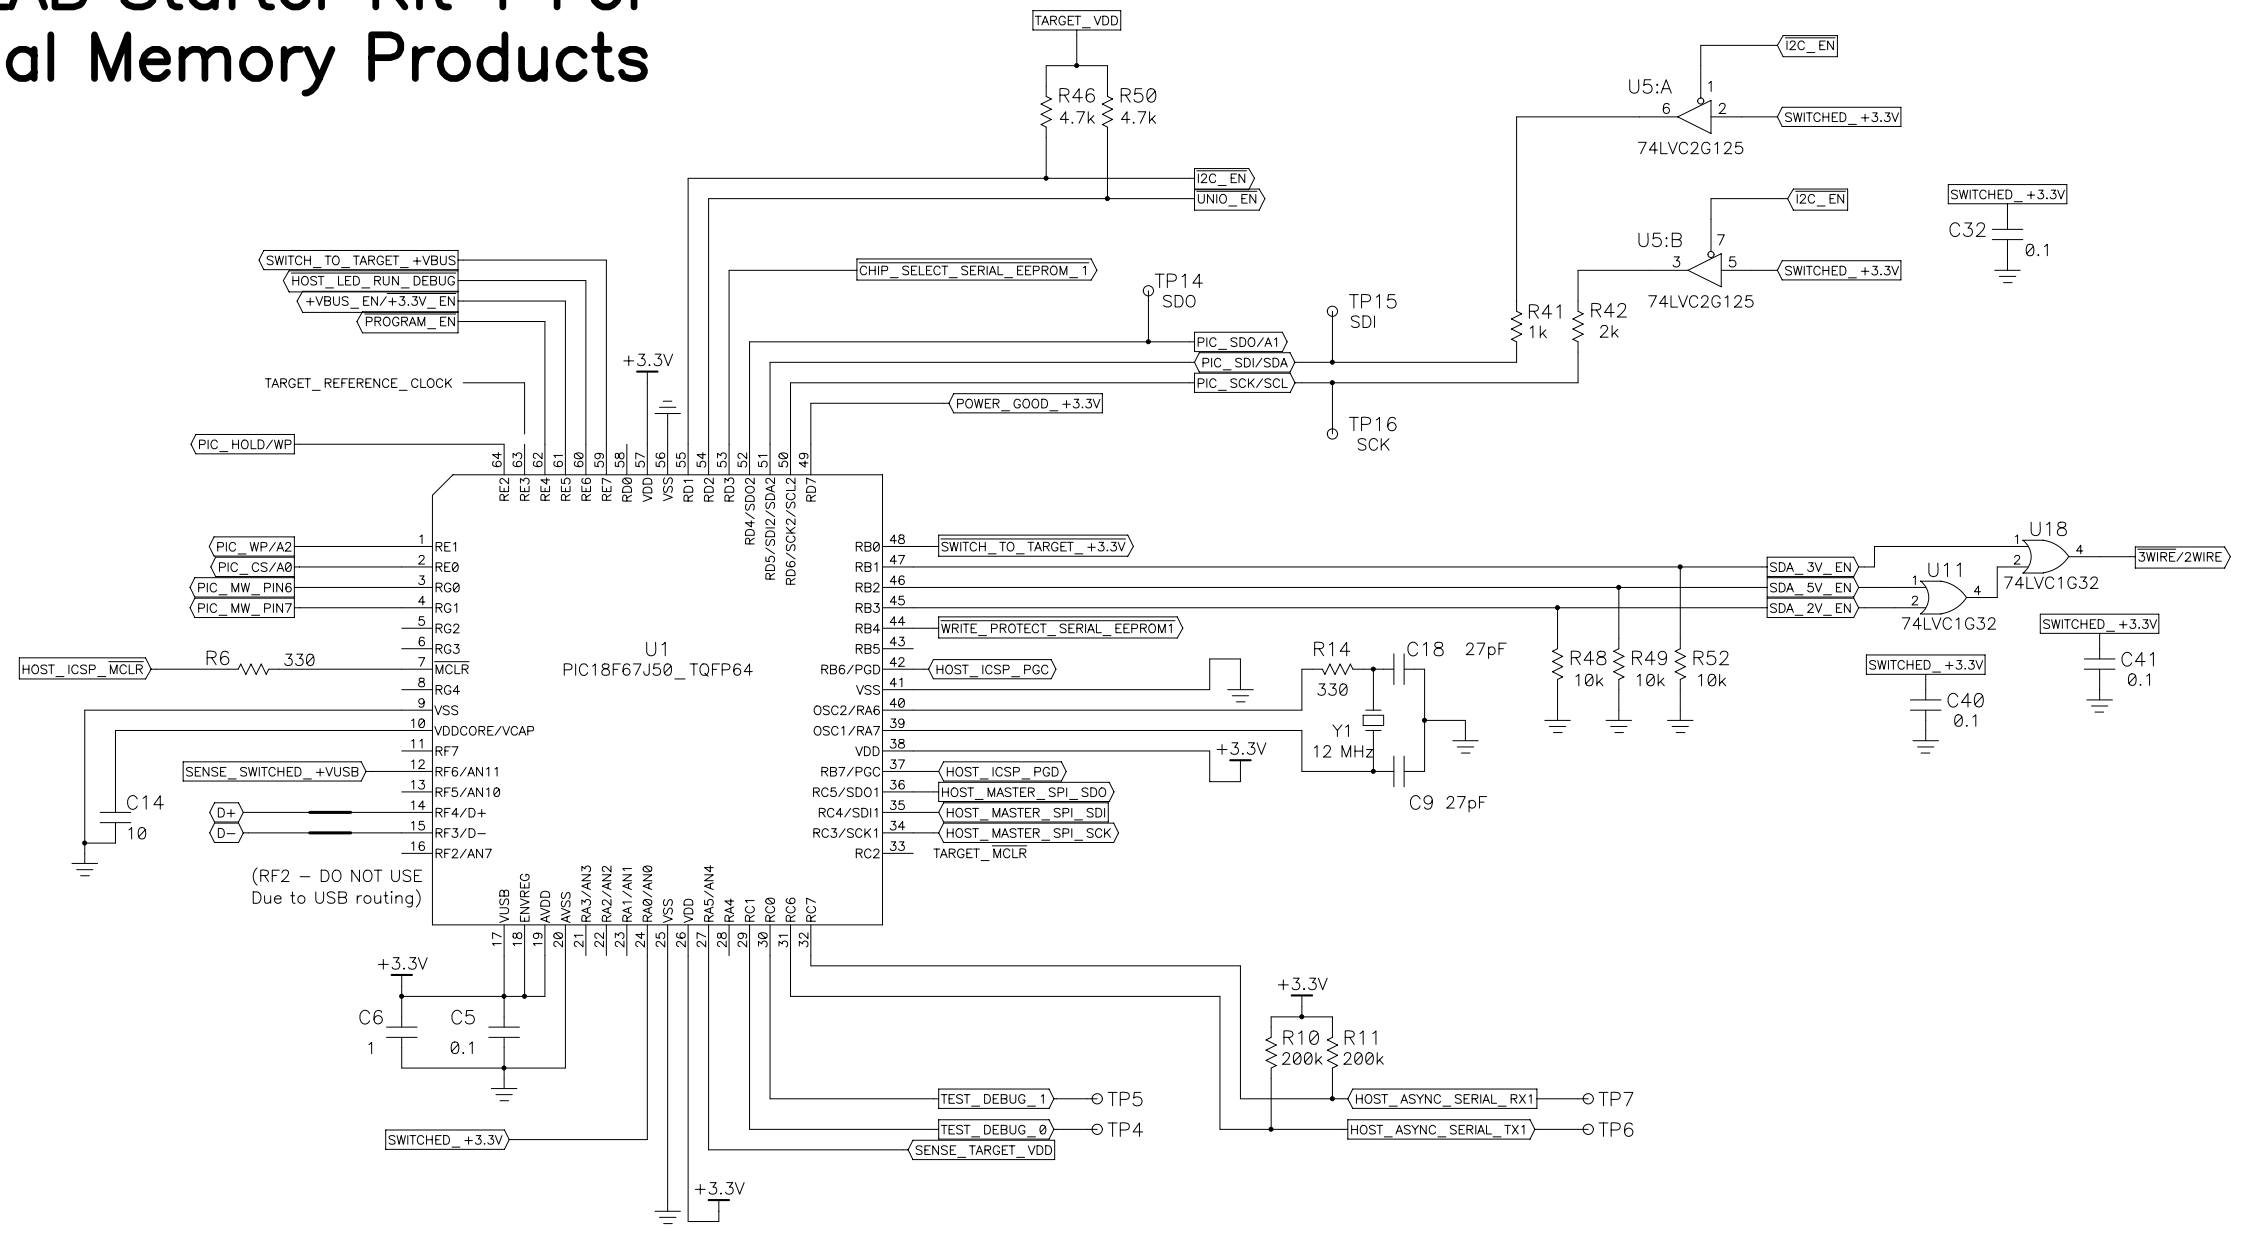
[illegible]AB Starter Kit For
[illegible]al Memory Products

TARGET_VDD

R46 4.7k
R50 4.7k

I2C_EN
UNIO_EN

$\overline{I2C\_EN}$
U5:A
1
6
2
SWITCHED_+3.3V
74LVC2G125

$\overline{I2C\_EN}$
U5:B
7
3
5
SWITCHED_+3.3V
74LVC2G125

SWITCHED_+3.3V
C32
0.1

SWITCH_TO_TARGET_+VBUS
HOST_LED_RUN_DEBUG
+VBUS_EN/+3.3V_EN
PROGRAM_EN
CHIP_SELECT_SERIAL_EEPROM_1

TP14
SDO
TP15
SDI
R41 1k
R42 2k

+3.3V
TARGET_REFERENCE_CLOCK
PIC_SDO/A1
PIC_SDI/SDA
PIC_SCK/SCL
POWER_GOOD_+3.3V
TP16
SCK

PIC_HOLD/WP

64 63 62 61 60 59 58 57 56 55 54 53 52 51 50 49
RE2 RE3 RE4 RE5 RE6 RE7 RD0 VDD VSS RD1 RD2 RD3 RD4/SDO2 RD5/SDI2/SDA2 RD6/SCK2/SCL2 RD7

PIC_WP/A2 1 RE1
PIC_CS/A0 2 RE0
PIC_MW_PIN6 3 RG0
PIC_MW_PIN7 4 RG1
5 RG2
6 RG3
HOST_ICSP_$\overline{MCLR}$ R6 330 7 $\overline{MCLR}$
8 RG4
9 VSS
10 VDDCORE/VCAP
11 RF7
SENSE_SWITCHED_+VUSB 12 RF6/AN11
13 RF5/AN10
D+ 14 RF4/D+
D− 15 RF3/D−
16 RF2/AN7
C14 10

(RF2 − DO NOT USE
Due to USB routing)

U1
PIC18F67J50_TQFP64

RB0 48 SWITCH_TO_TARGET_+3.3V
RB1 47
RB2 46
RB3 45
RB4 44 WRITE_PROTECT_SERIAL_EEPROM1
RB5 43
RB6/PGD 42 HOST_ICSP_PGC
VSS 41
OSC2/RA6 40
OSC1/RA7 39
VDD 38
RB7/PGC 37 HOST_ICSP_PGD
RC5/SDO1 36 HOST_MASTER_SPI_SDO
RC4/SDI1 35 HOST_MASTER_SPI_SDI
RC3/SCK1 34 HOST_MASTER_SPI_SCK
RC2 33 TARGET_$\overline{MCLR}$

+3.3V
R14 330
C18 27pF
Y1 12 MHz
C9 27pF

SDA_3V_EN
SDA_5V_EN
SDA_2V_EN
R48 10k
R49 10k
R52 10k
U18
1 2 4
3WIRE/$\overline{2WIRE}$
74LVC1G32
U11
1 2 4
74LVC1G32

SWITCHED_+3.3V
C40 0.1
SWITCHED_+3.3V
C41 0.1

17 18 19 20 21 22 23 24 25 26 27 28 29 30 31 32
VUSB ENVREG AVDD AVSS RA3/AN3 RA2/AN2 RA1/AN1 RA0/AN0 VSS VDD RA5/AN4 RA4 RC1 RC0 RC6 RC7

+3.3V
C6 1
C5 0.1

+3.3V
R10 200k
R11 200k

TEST_DEBUG_1 TP5
TEST_DEBUG_0 TP4
HOST_ASYNC_SERIAL_RX1 TP7
HOST_ASYNC_SERIAL_TX1 TP6
SWITCHED_+3.3V
SENSE_TARGET_VDD
+3.3V